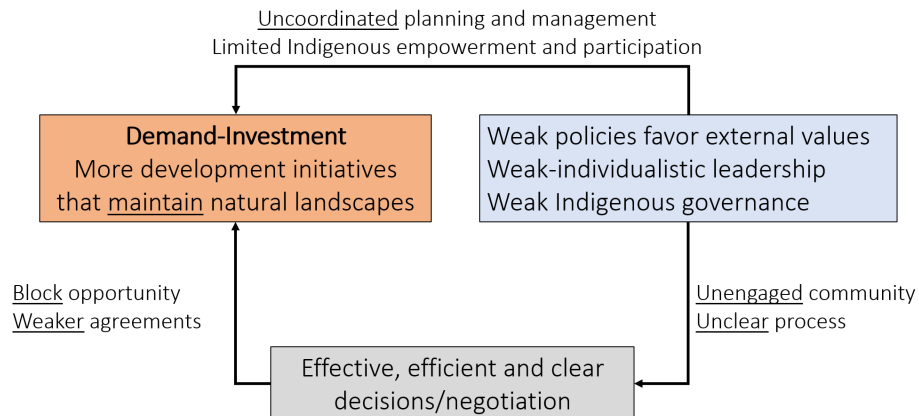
Uncoordinated planning and management
Limited Indigenous empowerment and participation

Demand-Investment
More development initiatives that maintain natural landscapes

Weak policies favor external values
Weak-individualistic leadership
Weak Indigenous governance

Block opportunity
Weaker agreements

Unengaged community
Unclear process

Effective, efficient and clear decisions/negotiation